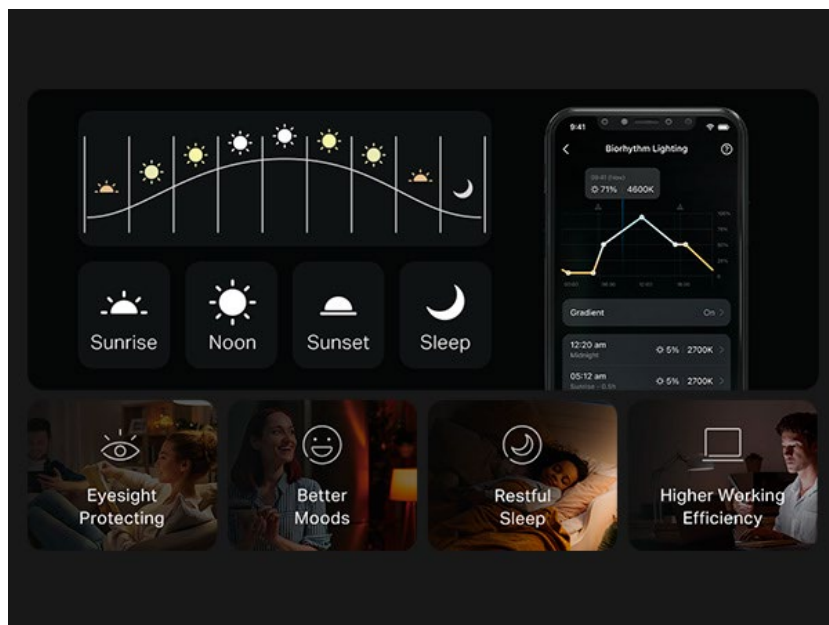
Sunrise

Noon

Sunset

Sleep

9:41

Biorhythm Lighting

09:41 (Now)

71% 4600K

Gradient

On

12:20 am

Midnight

5% 2700K

05:12 am

Sunrise - 0.5h

5% 2700K

Eyesight Protecting

Better Moods

Restful Sleep

Higher Working Efficiency